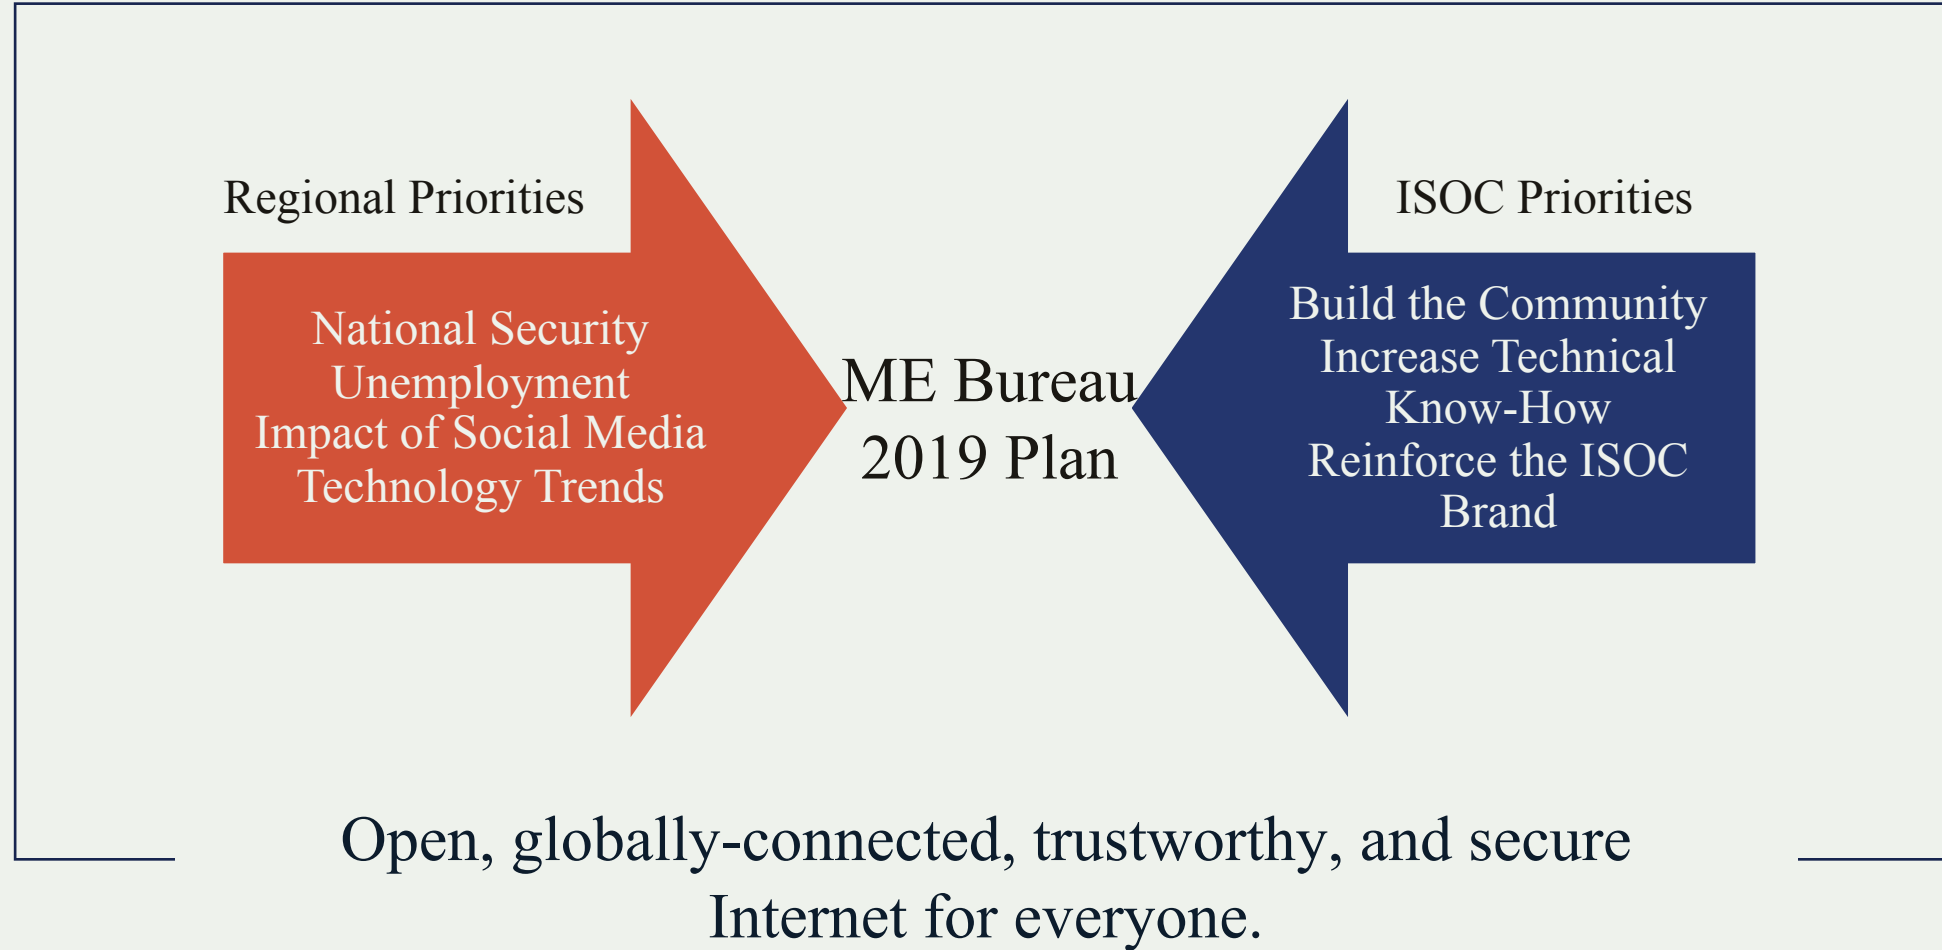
Regional Priorities

National Security
Unemployment
Impact of Social Media
Technology Trends

ME Bureau
2019 Plan

ISOC Priorities

Build the Community
Increase Technical Know-How
Reinforce the ISOC Brand

Open, globally-connected, trustworthy, and secure Internet for everyone.